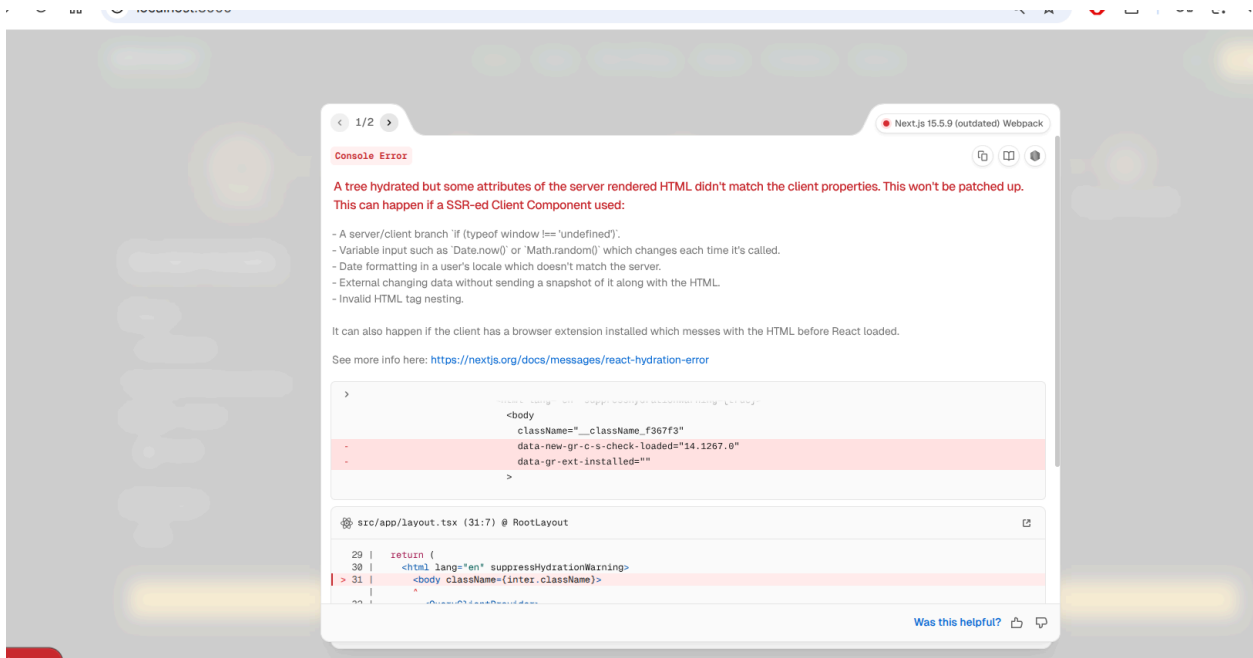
1/2

Next.js 15.5.9 (outdated) Webpack

Console Error

A tree hydrated but some attributes of the server rendered HTML didn't match the client properties. This won't be patched up. This can happen if a SSR-ed Client Component used:

- A server/client branch `if (typeof window !== 'undefined')`.
- Variable input such as `Date.now()` or `Math.random()` which changes each time it's called.
- Date formatting in a user's locale which doesn't match the server.
- External changing data without sending a snapshot of it along with the HTML.
- Invalid HTML tag nesting.

It can also happen if the client has a browser extension installed which messes with the HTML before React loaded.

See more info here: https://nextjs.org/docs/messages/react-hydration-error

>
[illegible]
<body
className="__className_f367f3"
- data-new-gr-c-s-check-loaded="14.1267.0"
- data-gr-ext-installed=""
>

src/app/layout.tsx (31:7) @ RootLayout

29 |   return (
30 |     <html lang="en" suppressHydrationWarning>
> 31 |       <body className={inter.className}>
|       ^
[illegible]

Was this helpful?